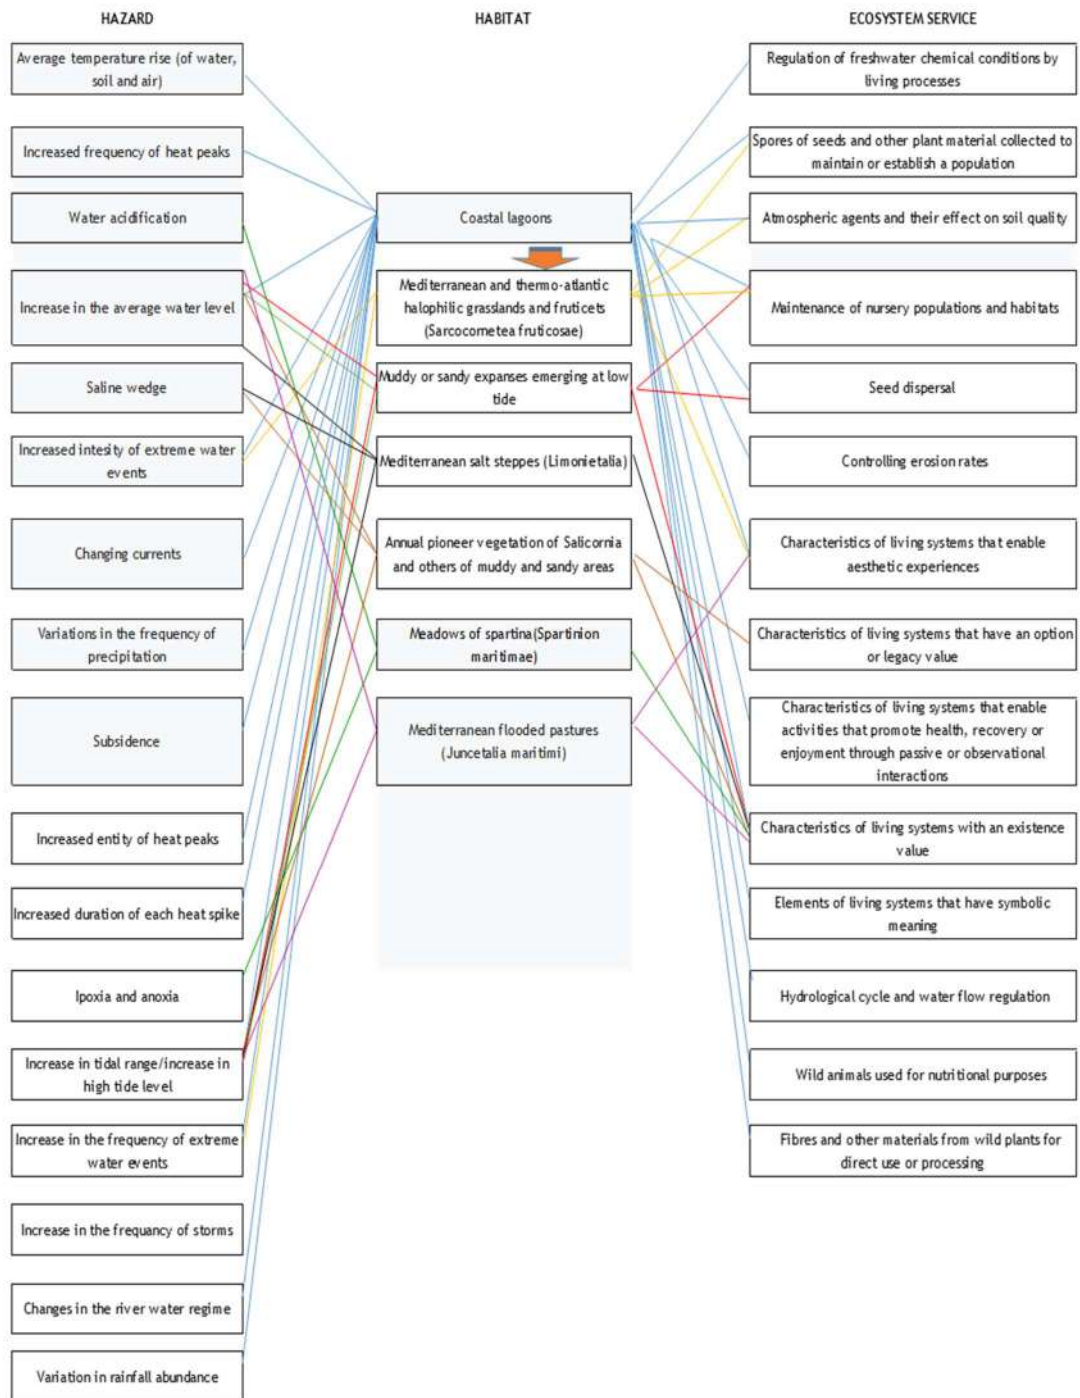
HAZARD

Average temperature rise (of water, soil and air)

Increased frequency of heat peaks

Water acidification

Increase in the average water level

Saline wedge

Increased intesity of extreme water events

Changing currents

Variations in the frequency of precipitation

Subsidence

Increased entity of heat peaks

Increased duration of each heat spike

Ipoxia and anoxia

Increase in tidal range/increase in high tide level

Increase in the frequency of extreme water events

Increase in the frequancy of storms

Changes in the river water regime

Variation in rainfall abundance

HABITAT

Coastal lagoons

Mediterranean and thermo-atlantic halophilic grasslands and fruticets (Sarcocornetea fruticosae)

Muddy or sandy expanses emerging at low tide

Mediterranean salt steppes (Limonietalia)

Annual pioneer vegetation of Salicornia and others of muddy and sandy areas

Meadows of spartina (Spartinion maritimae)

Mediterranean flooded pastures (Juncetalia maritimi)

ECOSYSTEM SERVICE

Regulation of freshwater chemical conditions by living processes

Spores of seeds and other plant material collected to maintain or establish a population

Atmospheric agents and their effect on soil quality

Maintenance of nursery populations and habitats

Seed dispersal

Controlling erosion rates

Characteristics of living systems that enable aesthetic experiences

Characteristics of living systems that have an option or legacy value

Characteristics of living systems that enable activities that promote health, recovery or enjoyment through passive or observational interactions

Characteristics of living systems with an existence value

Elements of living systems that have symbolic meaning

Hydrological cycle and water flow regulation

Wild animals used for nutritional purposes

Fibres and other materials from wild plants for direct use or processing